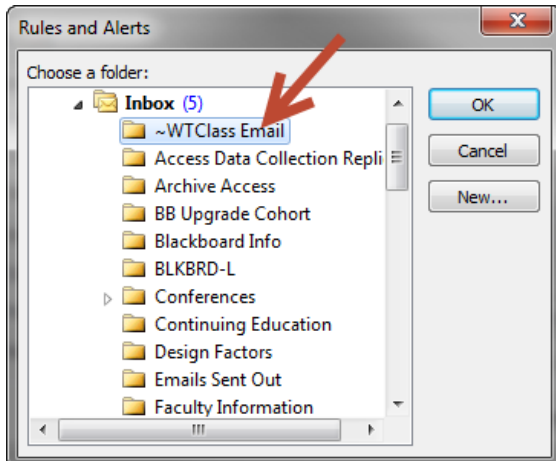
Rules and Alerts

Choose a folder:

Inbox (5)
~WTClass Email
Access Data Collection Repli
Archive Access
BB Upgrade Cohort
Blackboard Info
BLKBRD-L
Conferences
Continuing Education
Design Factors
Emails Sent Out
Faculty Information

OK
Cancel
New...